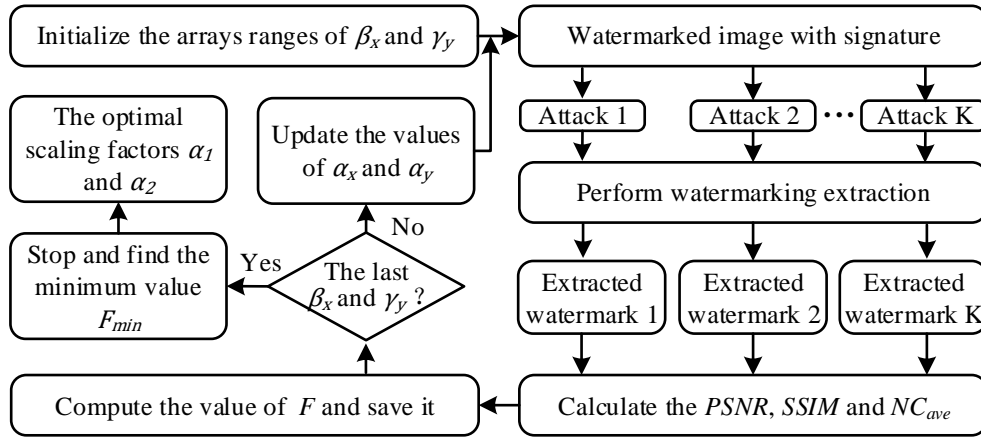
Initialize the arrays ranges of $\beta_x$ and $\gamma_y$

Watermarked image with signature

Attack 1

Attack 2

Attack K

The optimal scaling factors $\alpha_1$ and $\alpha_2$

Update the values of $\alpha_x$ and $\alpha_y$

Perform watermarking extraction

No

Stop and find the minimum value $F_{min}$

Yes

The last $\beta_x$ and $\gamma_y$ ?

Extracted watermark 1

Extracted watermark 2

Extracted watermark K

Compute the value of $F$ and save it

Calculate the $PSNR$, $SSIM$ and $NC_{ave}$